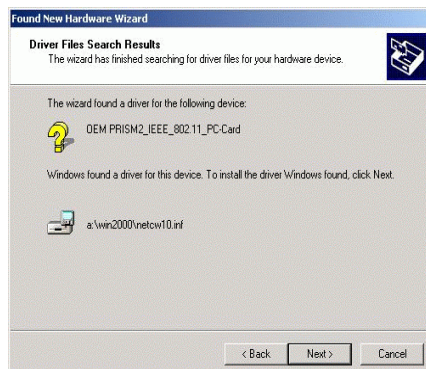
Found New Hardware Wizard

Driver Files Search Results
The wizard has finished searching for driver files for your hardware device.

The wizard found a driver for the following device:

OEM PRISM2_IEEE_802.11_PC-Card

Windows found a driver for this device. To install the driver Windows found, click Next.

a:\win2000\netcw10.inf

< Back
Next >
Cancel